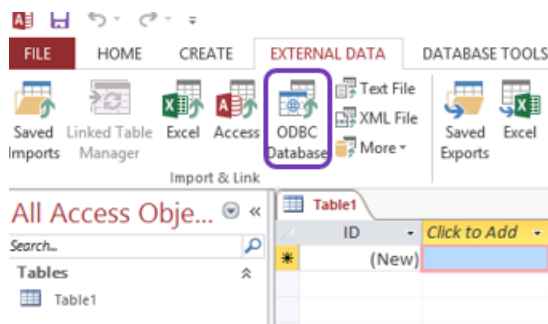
FILE HOME CREATE EXTERNAL DATA DATABASE TOOLS

Saved Imports Linked Table Manager Excel Access ODBC Database Text File XML File More

Import & Link

Saved Exports Excel

All Access Obje...

Search...

Tables

Table1

Table1

| | ID | Click to Add |
|---|---|---|
| * | (New) | |